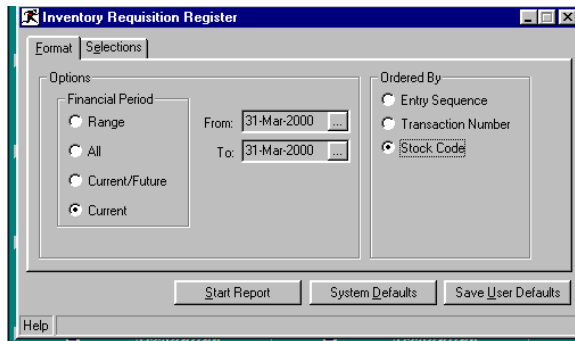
Inventory Requisition Register

Format | Selections

Options

Financial Period

Range

All

Current/Future

Current

From: 31-Mar-2000 ...

To: 31-Mar-2000 ...

Ordered By

Entry Sequence

Transaction Number

Stock Code

Start Report

System Defaults

Save User Defaults

Help